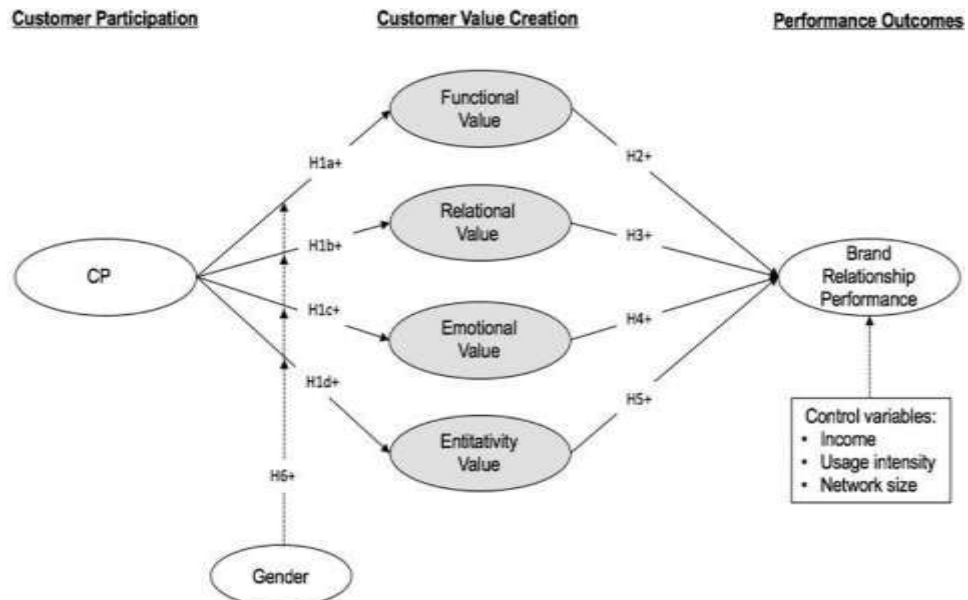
Customer Participation

Customer Value Creation

Performance Outcomes

Functional Value

H1a+

H2+

Relational Value

H1b+

H3+

CP

Brand Relationship Performance

H1c+

Emotional Value

H4+

H1d+

H5+

Entitativity Value

Control variables:
• Income
• Usage intensity
• Network size

H6+

Gender